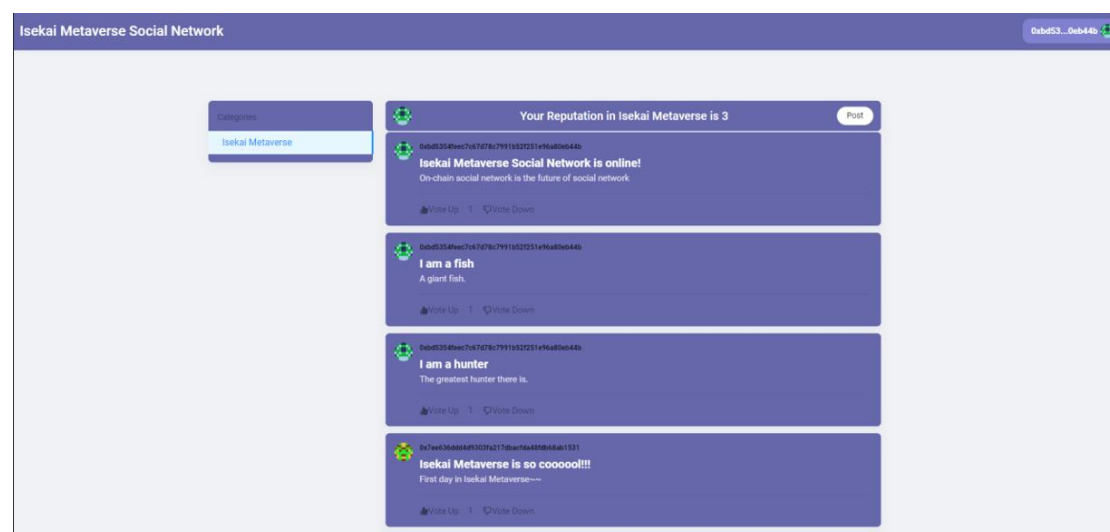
Isekai Metaverse Social Network

0xbd53...0eb44b

Categories

Isekai Metaverse

Your Reputation in Isekai Metaverse is 3

Post

0xbd5354feec7c67d78c7991b52f251e96a80eb44b

Isekai Metaverse Social Network is online!

On-chain social network is the future of social network

Vote Up 1 Vote Down

0xbd5354feec7c67d78c7991b52f251e96a80eb44b

I am a fish

A giant fish.

Vote Up 1 Vote Down

0xbd5354feec7c67d78c7991b52f251e96a80eb44b

I am a hunter

The greatest hunter there is.

Vote Up 1 Vote Down

0x7ee636ddd4d9303fa217dbacfda48fdb68ab1531

Isekai Metaverse is so coooool!!!

First day in Isekai Metaverse~~

Vote Up 1 Vote Down